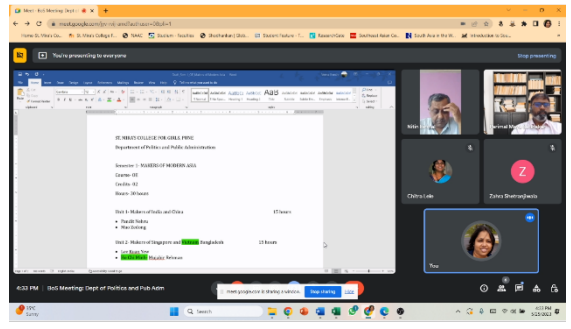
St. Mira's - BoS Meeting: Dept. ×  +

meet.google.com

You're presenting to everyone

Stop presenting

ST. MIRA'S COLLEGE FOR GIRLS, PUNE
Department of Politics and Public Administration

Semester: I - MAKERS OF MODERN ASIA
Course: OE
Credits: 02
Hours: 30 hours

Unit 1: Makers of India and China 15 hours
• Pandit Nehru
• Mao Zedong

Unit 2: Makers of Singapore and Pakistan/ Bangladesh 15 hours
• Lee Kuan Yew
• Ayub Khan Mujibur Rehman

Nitin
Chitra Lele
Z
Zohra Shetranjiwala
You

6:32 PM | BoS Meeting: Dept of Politics and Pub Adm

meet.google.com is sharing a window.
Stop sharing
Hide

Search